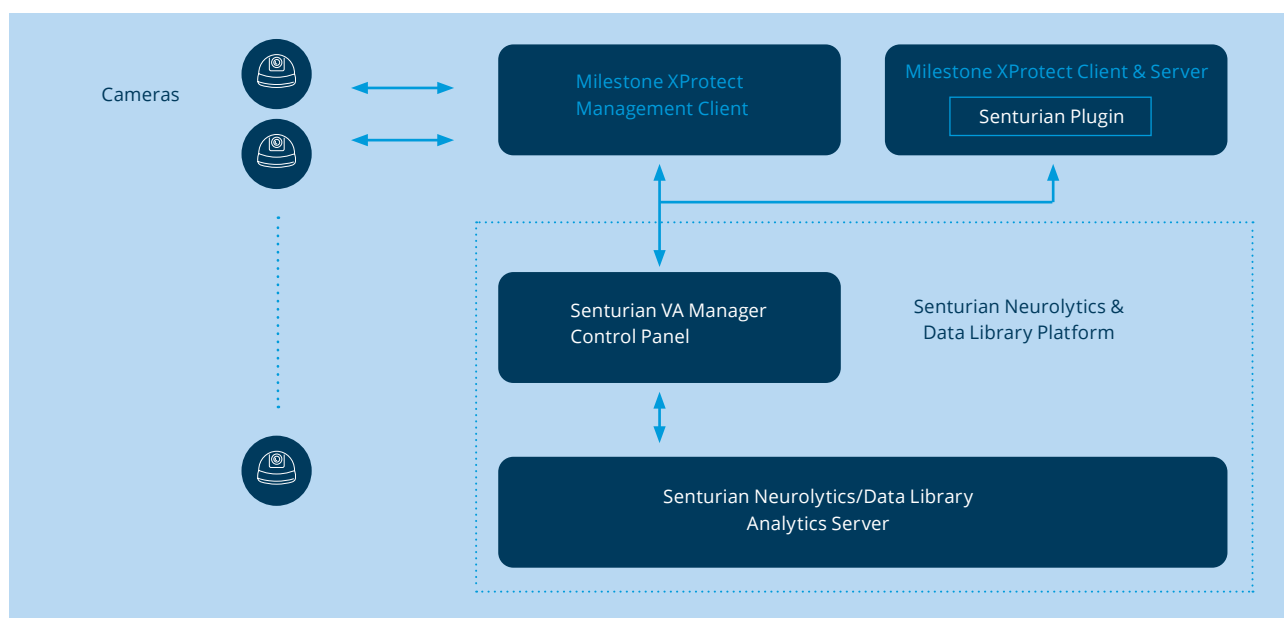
Cameras

Milestone XProtect Management Client

Milestone XProtect Client & Server

Senturian Plugin

Senturian VA Manager Control Panel

Senturian Neurolytics & Data Library Platform

Senturian Neurolytics/Data Library Analytics Server